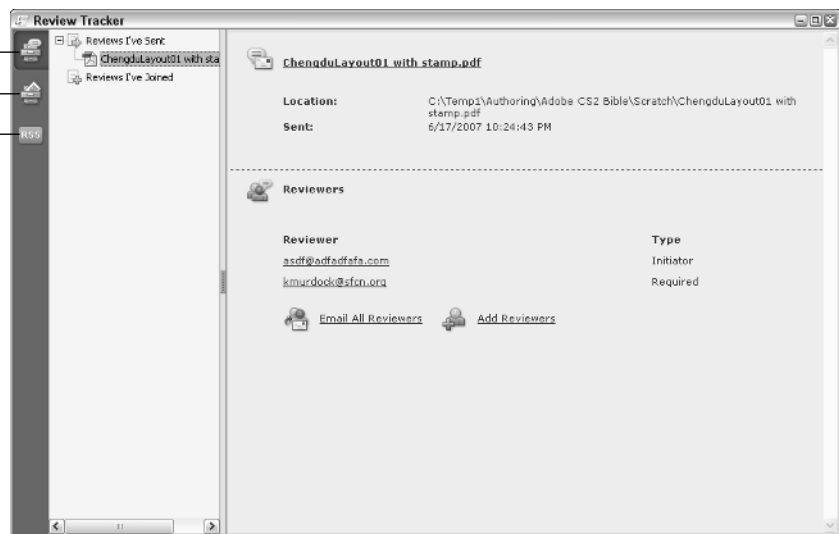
Review Tracker

RSS

Reviews I've Sent
ChengduLayout01 with sta
Reviews I've Joined

ChengduLayout01 with stamp.pdf

Location: C:\Temp1\Authoring\Adobe CS2 Bible\Scratch\ChengduLayout01 with stamp.pdf
Sent: 6/17/2007 10:24:43 PM

Reviewers

| Reviewer | Type |
|---|---|
| asdf@adfadfafa.com | Initiator |
| kmurdock@sfcn.org | Required |

Email All Reviewers Add Reviewers